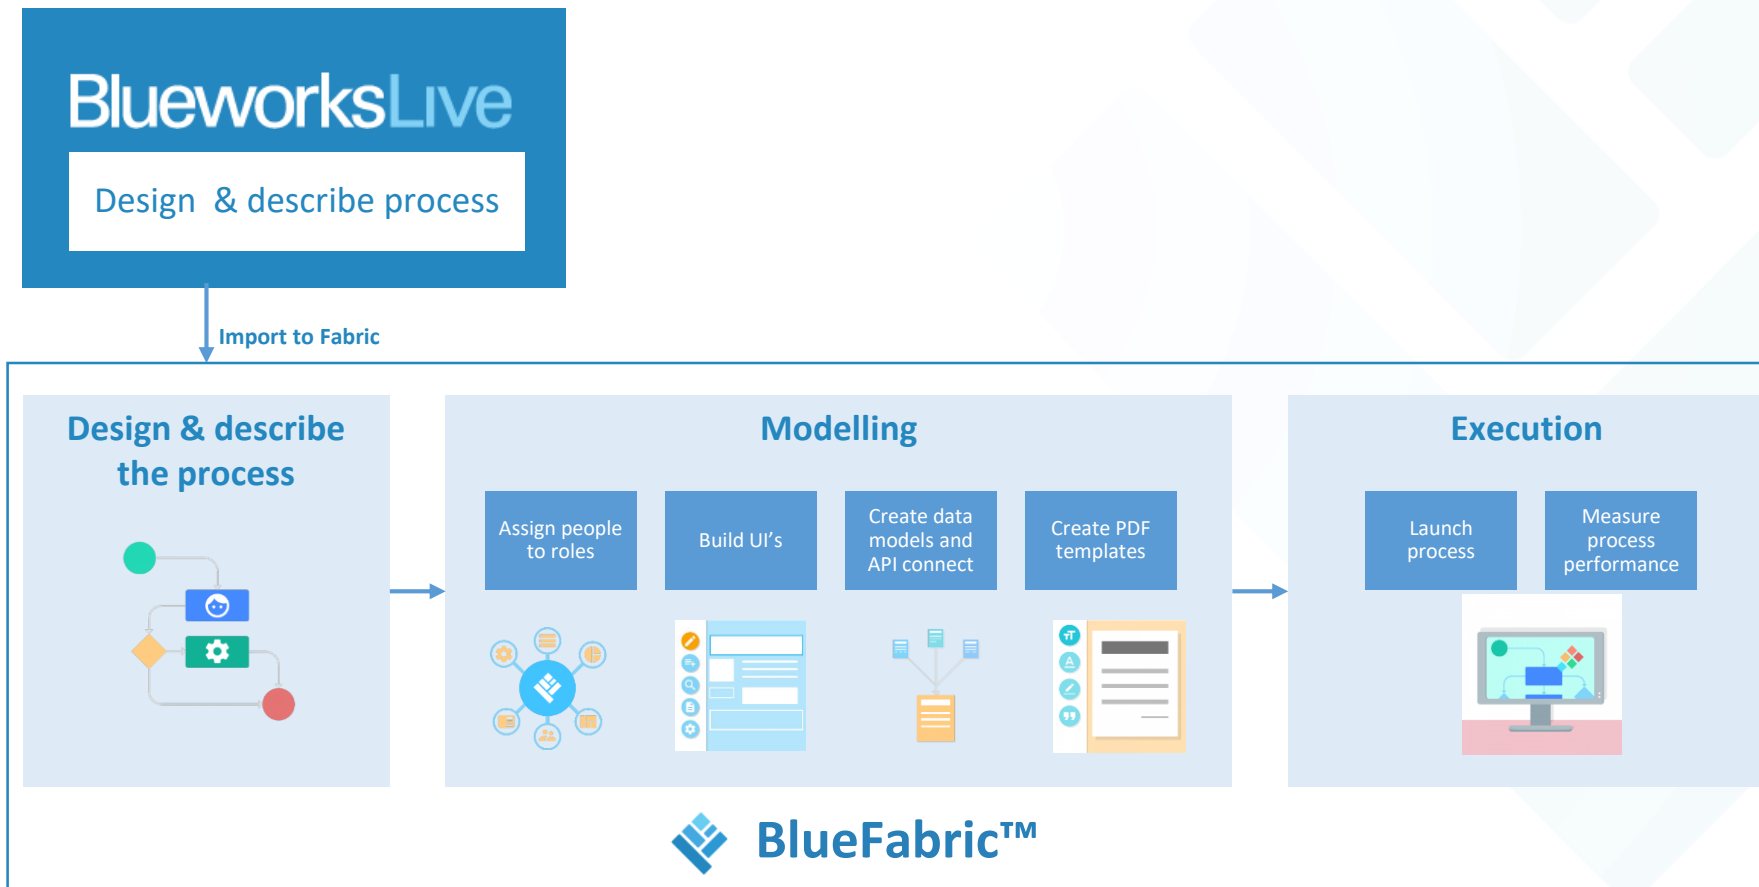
BlueworksLive

Design & describe process

Import to Fabric

Design & describe the process

Modelling

Assign people to roles

Build UI's

Create data models and API connect

Create PDF templates

Execution

Launch process

Measure process performance

BlueFabric™